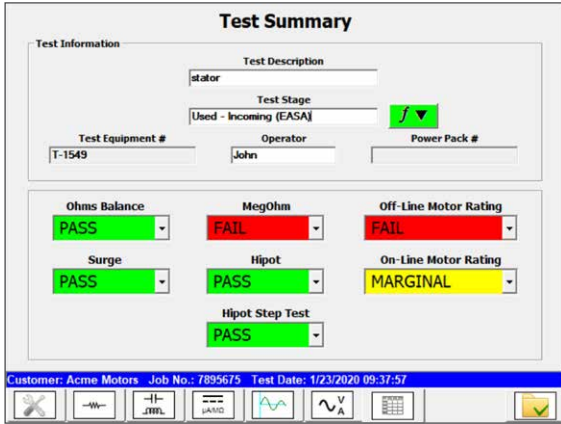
Test Summary

Test Information

Test Description
stator

Test Stage
Used - Incoming (EASA)

$f$ ▼

Test Equipment #
T-1549

Operator
John

Power Pack #

Ohms Balance
PASS

MegOhm
FAIL

Off-Line Motor Rating
FAIL

Surge
PASS

Hipot
PASS

On-Line Motor Rating
MARGINAL

Hipot Step Test
PASS

Customer: Acme Motors Job No.: 7895675 Test Date: 1/23/2020 09:37:57

μAMΩ

V A